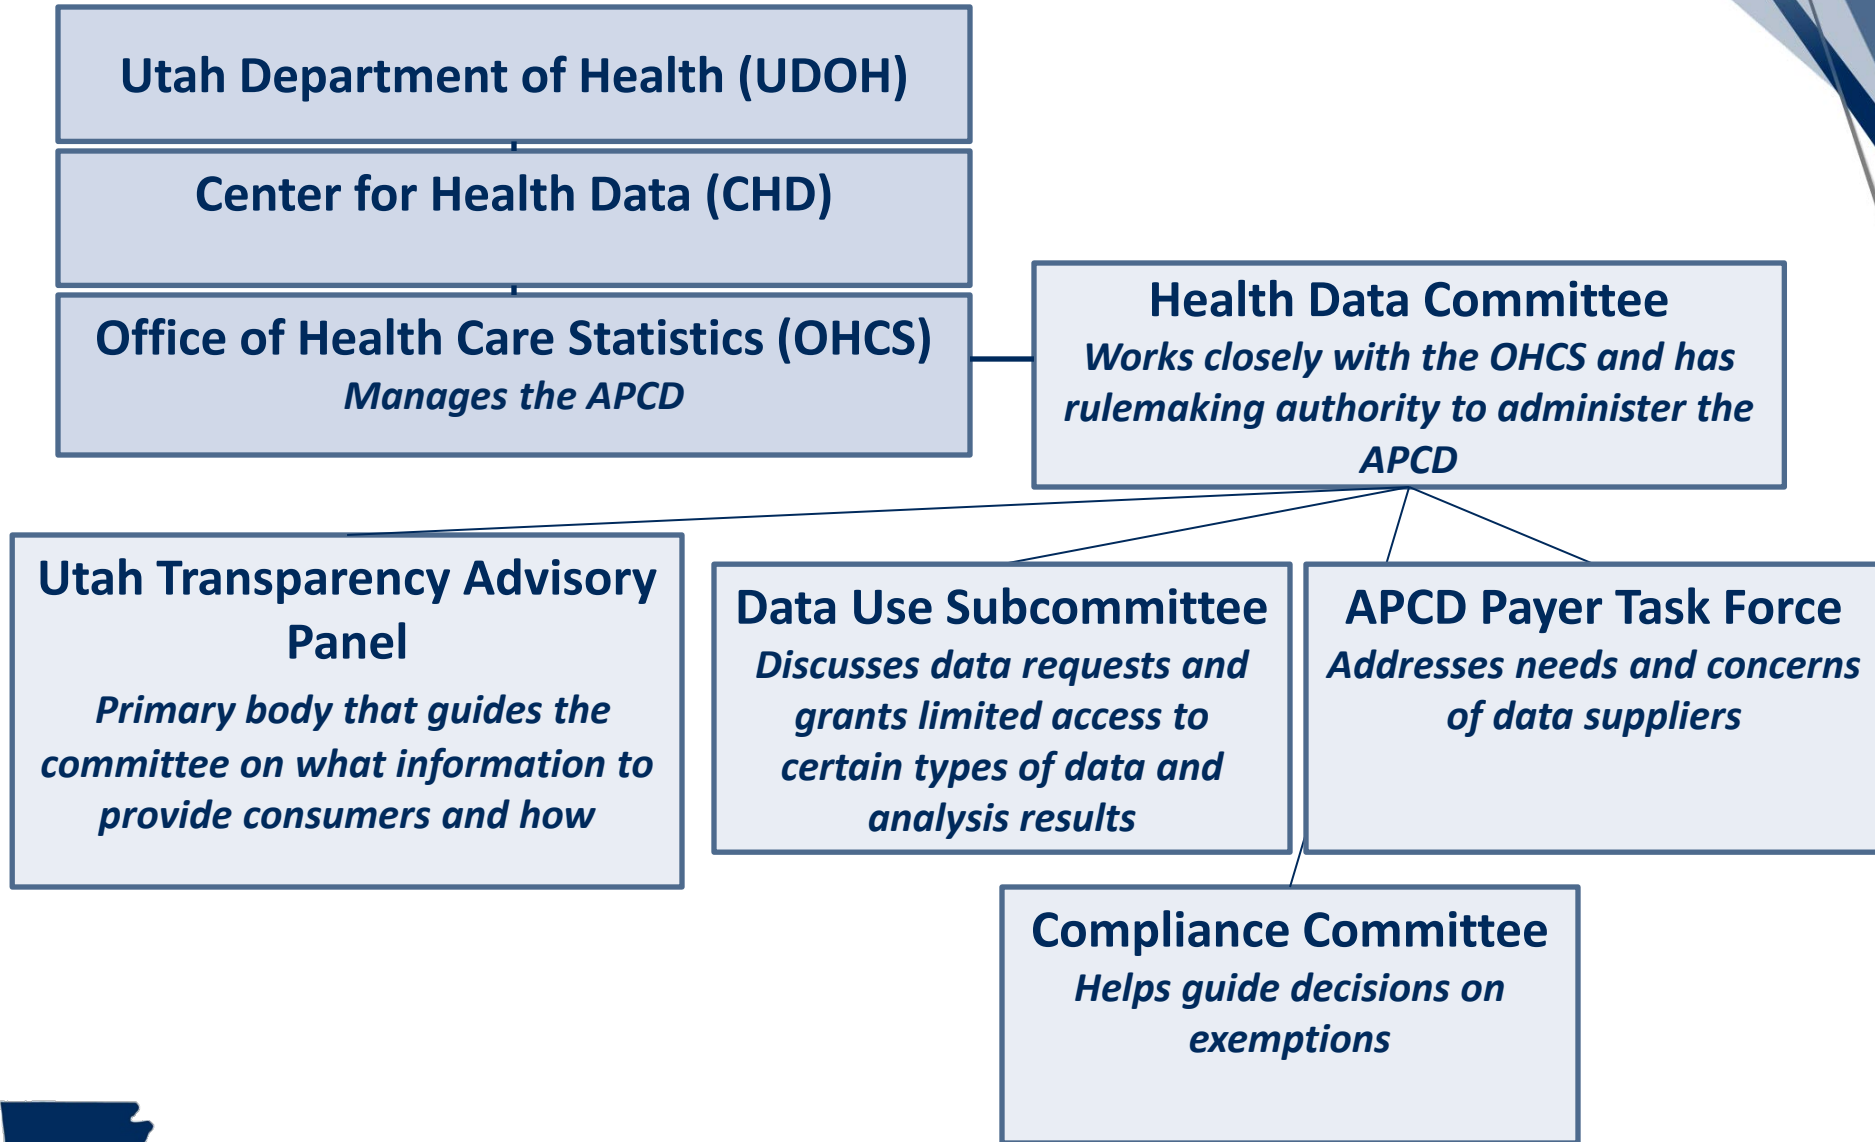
Utah Department of Health (UDOH)

Center for Health Data (CHD)

Office of Health Care Statistics (OHCS)
Manages the APCD

Health Data Committee
Works closely with the OHCS and has rulemaking authority to administer the APCD

Utah Transparency Advisory Panel
Primary body that guides the committee on what information to provide consumers and how

Data Use Subcommittee
Discusses data requests and grants limited access to certain types of data and analysis results

APCD Payer Task Force
Addresses needs and concerns of data suppliers

Compliance Committee
Helps guide decisions on exemptions